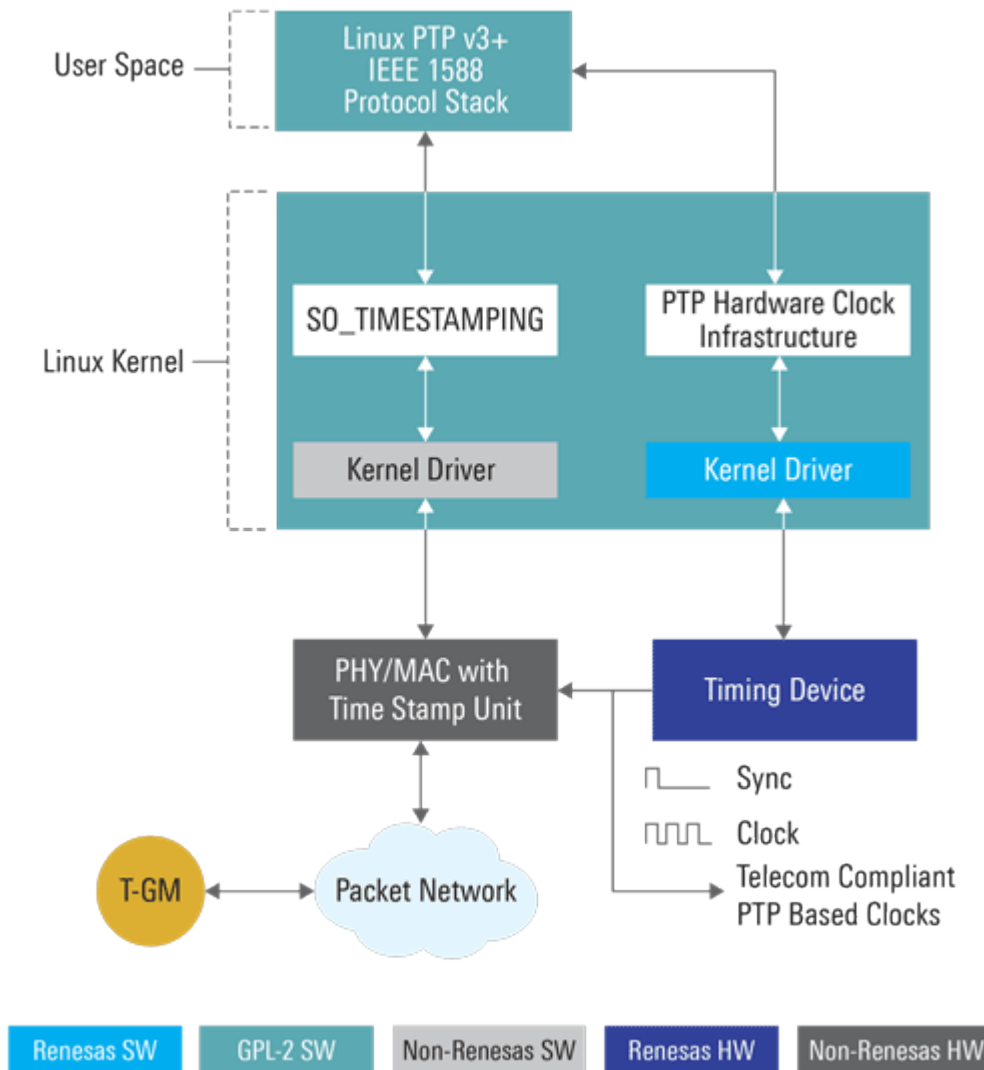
User Space

Linux PTP v3+
IEEE 1588
Protocol Stack

Linux Kernel

SO_TIMESTAMPING

PTP Hardware Clock
Infrastructure

Kernel Driver

Kernel Driver

PHY/MAC with
Time Stamp Unit

Timing Device

Sync

Clock

Telecom Compliant
PTP Based Clocks

T-GM

Packet Network

Renesas SW

GPL-2 SW

Non-Renesas SW

Renesas HW

Non-Renesas HW